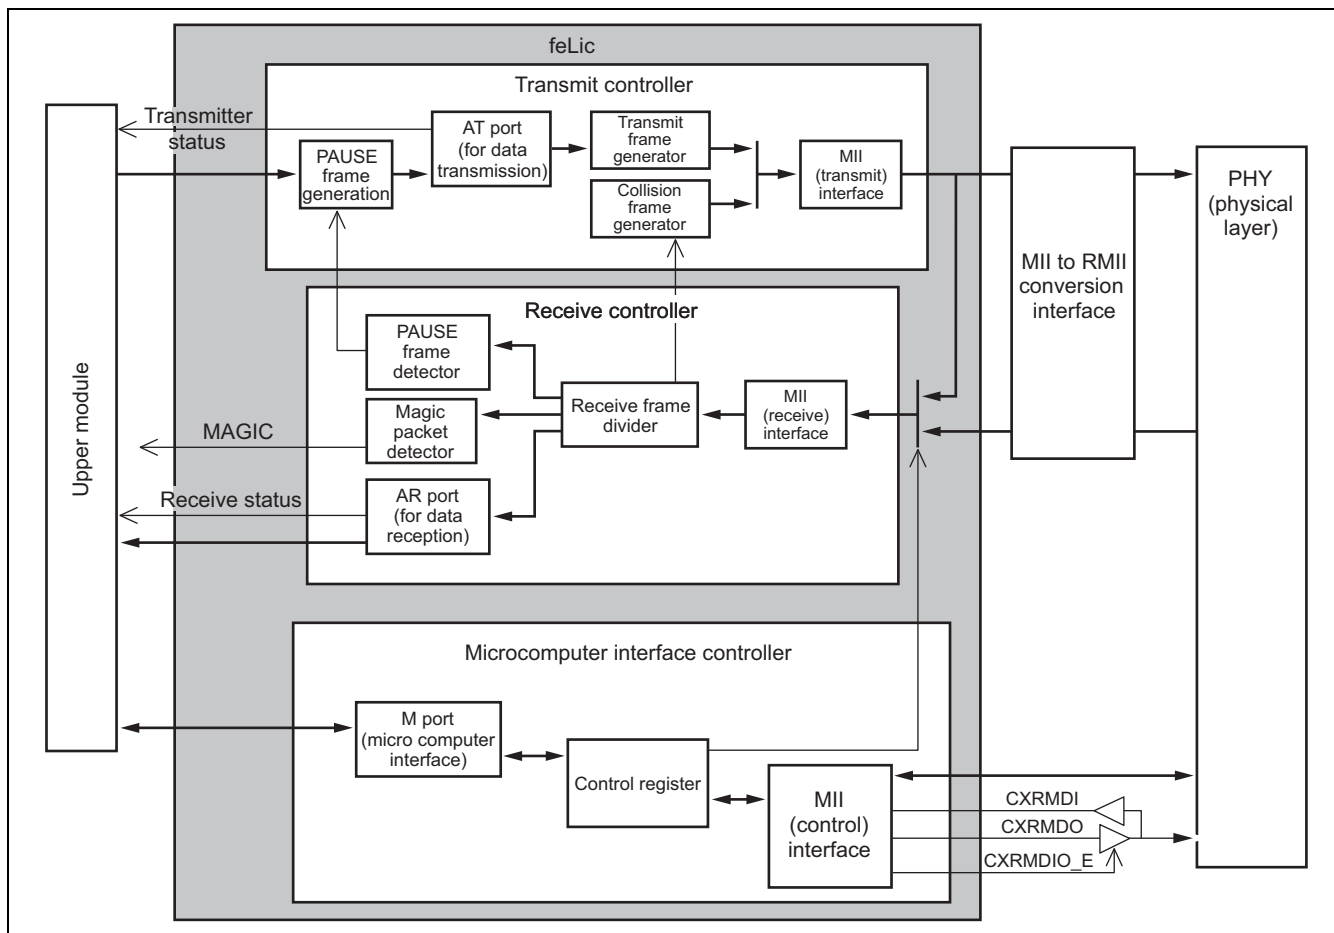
feLic

Transmit controller

Transmitter status

PAUSE frame generation

AT port (for data transmission)

Transmit frame generator

Collision frame generator

MII (transmit) interface

MII to RMII conversion interface

PHY (physical layer)

Upper module

Receive controller

PAUSE frame detector

Magic packet detector

AR port (for data reception)

Receive frame divider

MII (receive) interface

MAGIC

Receive status

Microcomputer interface controller

M port (micro computer interface)

Control register

MII (control) interface

CXRMDI

CXRMDO

CXRMDIO_E